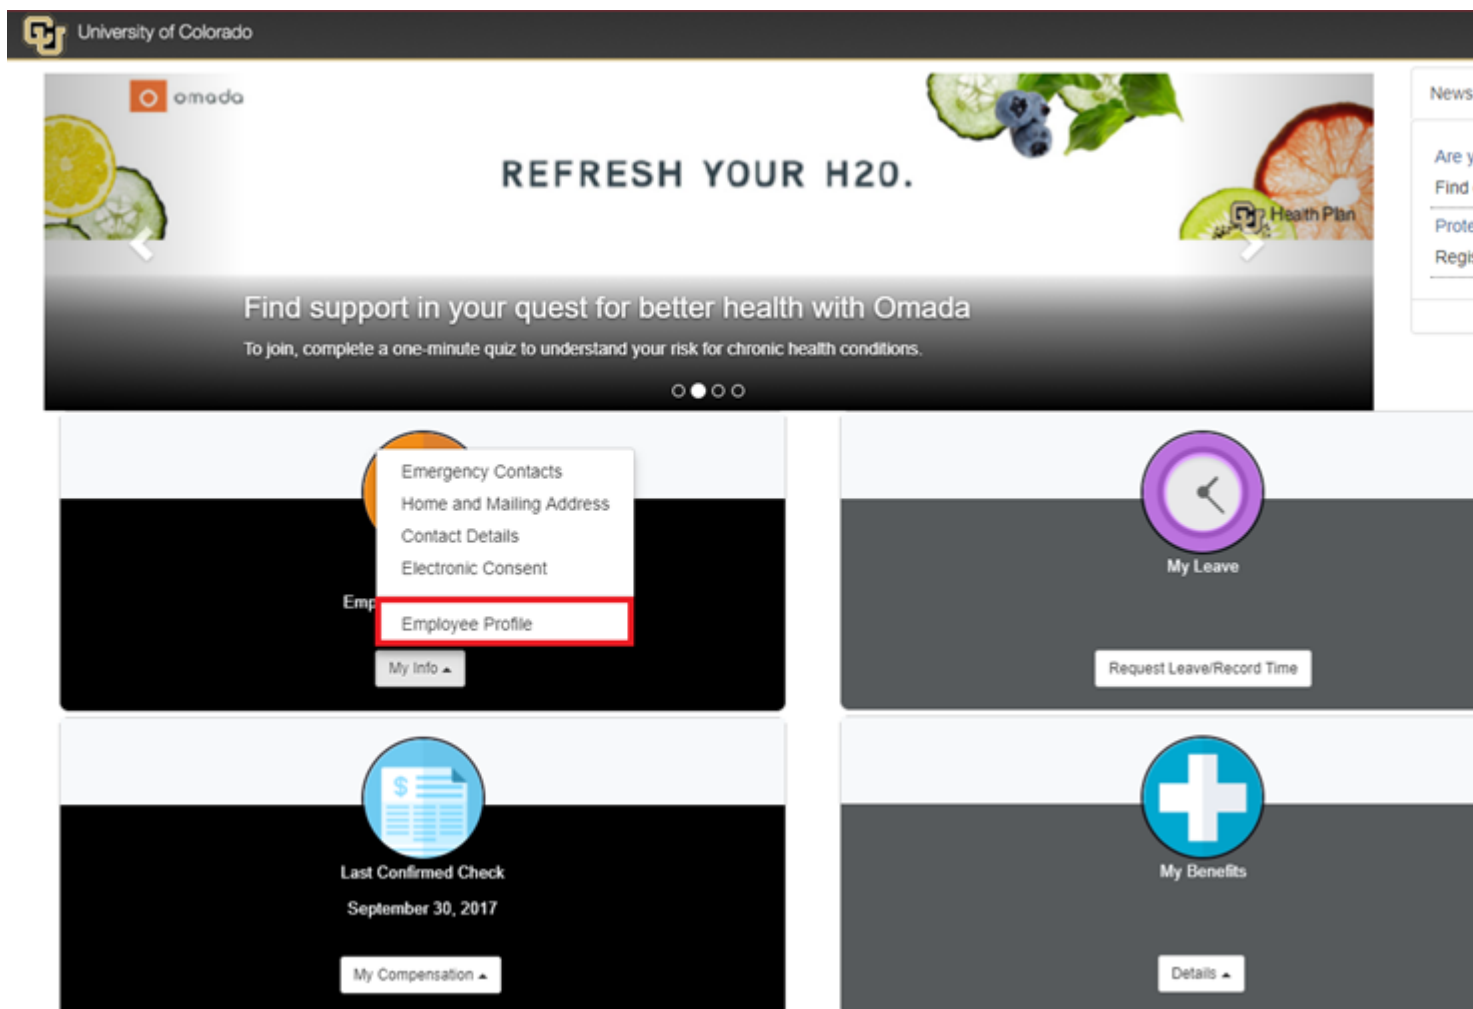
University of Colorado

omada

REFRESH YOUR H2O.

Health Plan

Find support in your quest for better health with Omada

To join, complete a one-minute quiz to understand your risk for chronic health conditions.

News

Are y
Find
Prote
Regi

Emergency Contacts
Home and Mailing Address
Contact Details
Electronic Consent

Emp

Employee Profile

My Info

My Leave

Request Leave/Record Time

Last Confirmed Check

September 30, 2017

My Compensation

My Benefits

Details